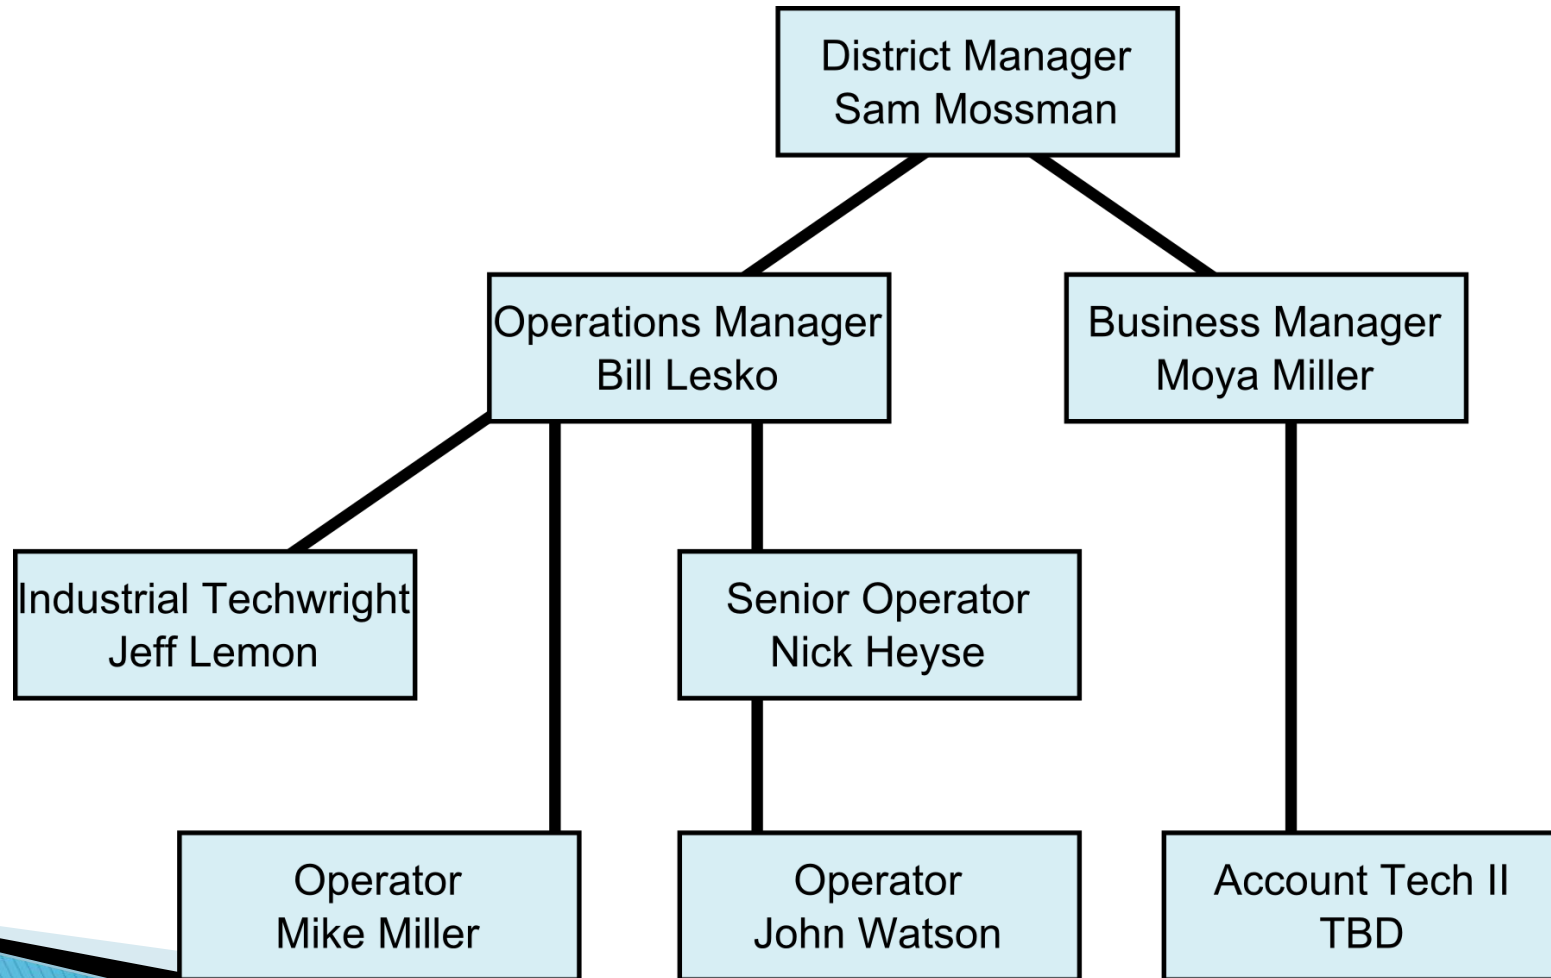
District Manager
Sam Mossman

Operations Manager
Bill Lesko

Business Manager
Moya Miller

Industrial Techwright
Jeff Lemon

Senior Operator
Nick Heyse

Operator
Mike Miller

Operator
John Watson

Account Tech II
TBD